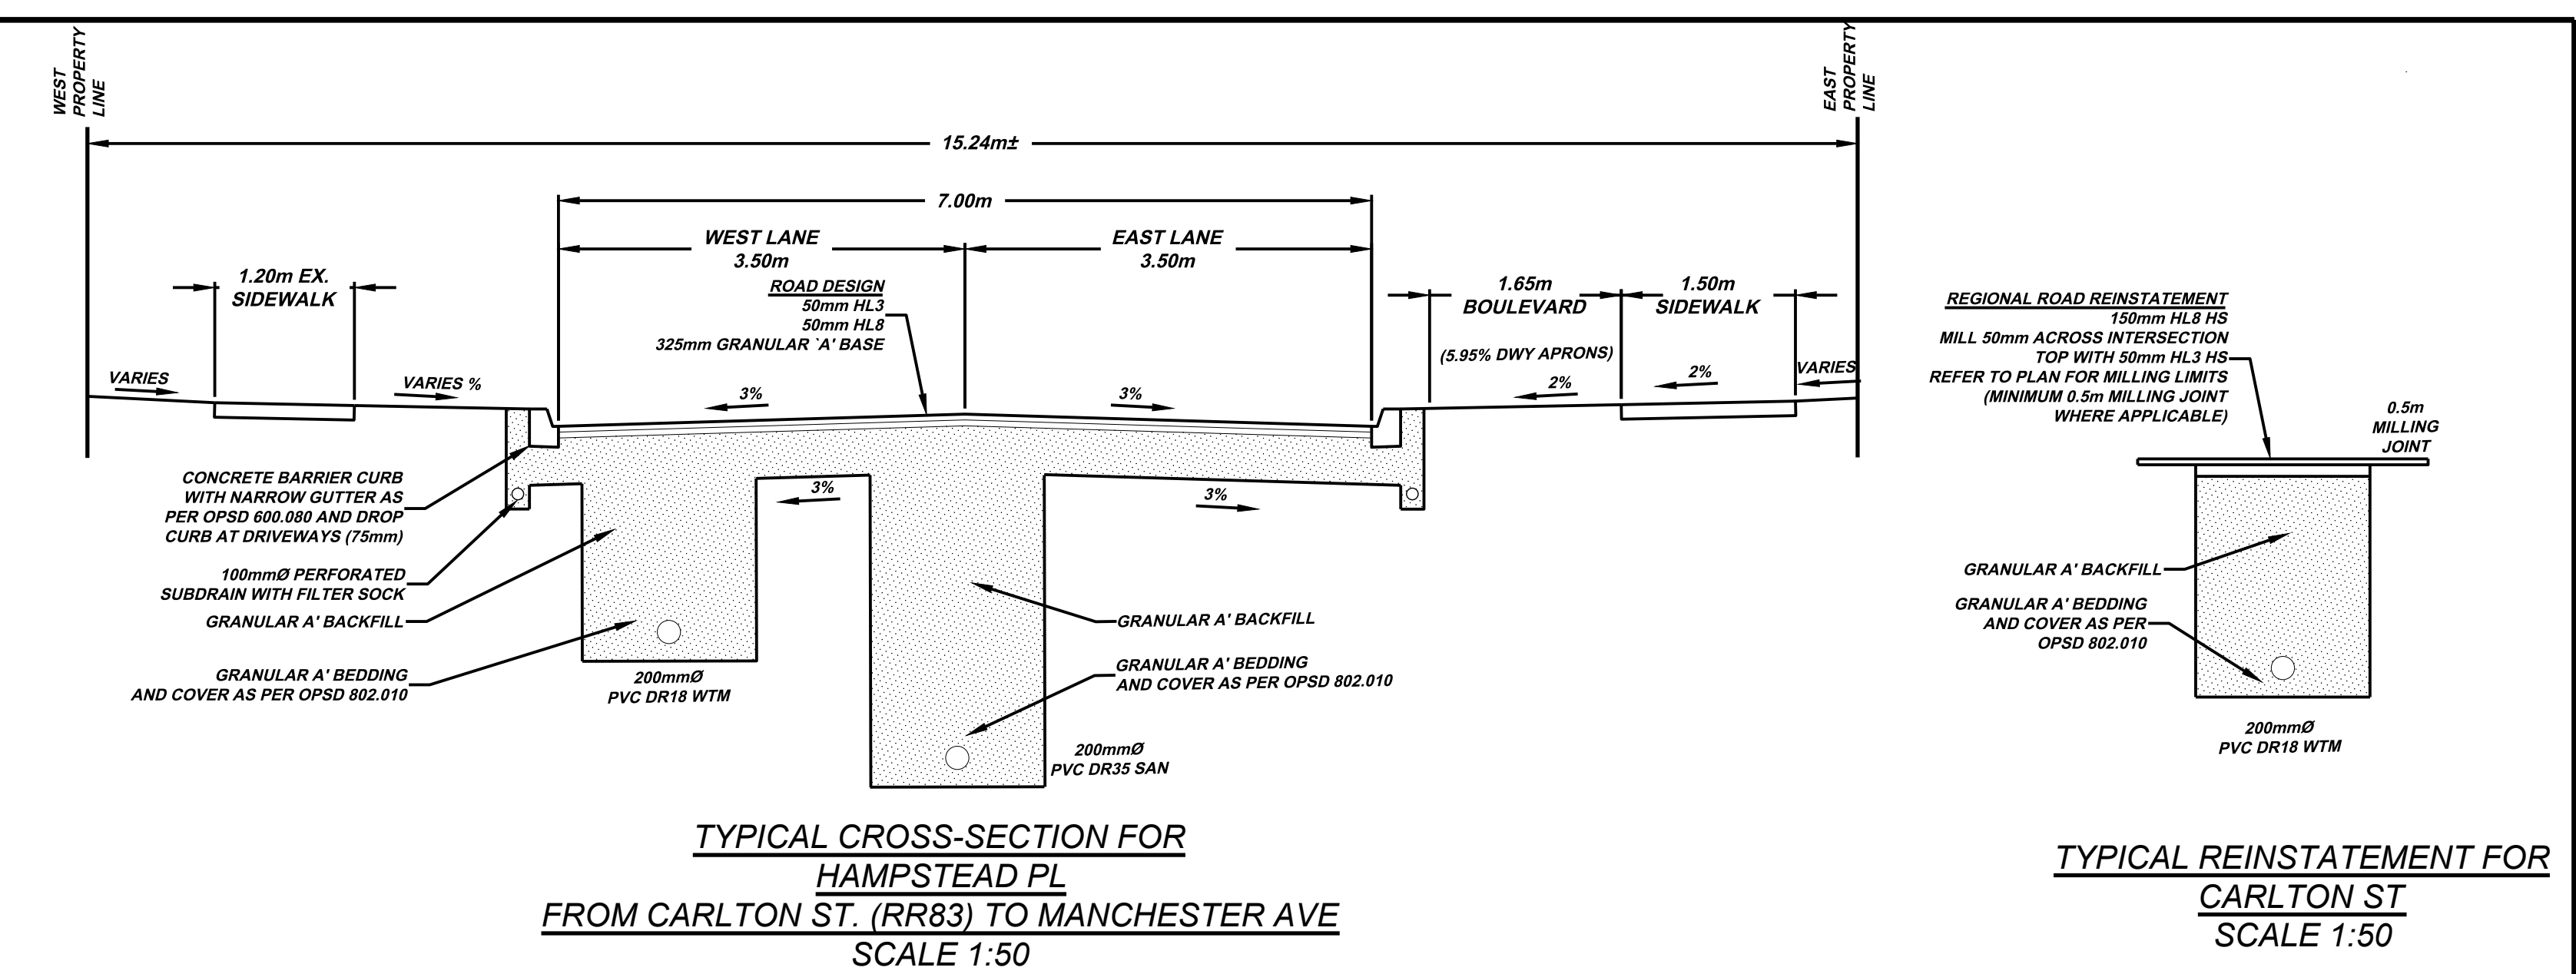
WEST PROPERTY LINE

EAST PROPERTY LINE

15.24m±

7.00m

WEST LANE 3.50m

EAST LANE 3.50m

1.20m EX. SIDEWALK

ROAD DESIGN
50mm HL3
50mm HL8
325mm GRANULAR `A' BASE

1.65m BOULEVARD

1.50m SIDEWALK

(5.95% DWY APRONS)

VARIES

VARIES %

3%

3%

2%

2%

VARIES

3%

3%

CONCRETE BARRIER CURB WITH NARROW GUTTER AS PER OPSD 600.080 AND DROP CURB AT DRIVEWAYS (75mm)

100mmØ PERFORATED SUBDRAIN WITH FILTER SOCK

GRANULAR A' BACKFILL

GRANULAR A' BEDDING AND COVER AS PER OPSD 802.010

200mmØ PVC DR18 WTM

GRANULAR A' BACKFILL

GRANULAR A' BEDDING AND COVER AS PER OPSD 802.010

200mmØ PVC DR35 SAN

REGIONAL ROAD REINSTATEMENT
150mm HL8 HS
MILL 50mm ACROSS INTERSECTION
TOP WITH 50mm HL3 HS
REFER TO PLAN FOR MILLING LIMITS
(MINIMUM 0.5m MILLING JOINT WHERE APPLICABLE)

0.5m MILLING JOINT

GRANULAR A' BACKFILL

GRANULAR A' BEDDING AND COVER AS PER OPSD 802.010

200mmØ PVC DR18 WTM

TYPICAL CROSS-SECTION FOR HAMPSTEAD PL FROM CARLTON ST. (RR83) TO MANCHESTER AVE SCALE 1:50

TYPICAL REINSTATEMENT FOR CARLTON ST SCALE 1:50